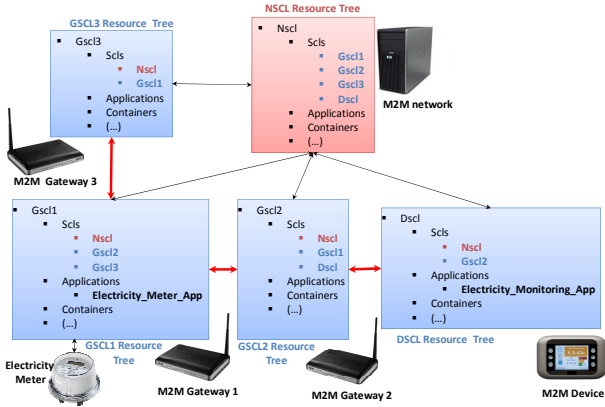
GSCL3 Resource Tree

Gscl3
Scls
Nscl
Gscl1
Applications
Containers
(...)

NSCL Resource Tree

Nscl
Scls
Gscl1
Gscl2
Gscl3
Dscl
Applications
Containers
(...)

M2M network

M2M Gateway 3

Gscl1
Scls
Nscl
Gscl2
Gscl3
Applications
Electricity_Meter_App
Containers
(...)

GSCL1 Resource Tree

Gscl2
Scls
Nscl
Gscl1
Dscl
Applications
Containers
(...)

GSCL2 Resource Tree

Dscl
Scls
Nscl
Gscl2
Applications
Electricity_Monitoring_App
Containers
(...)

DSCL Resource Tree

Electricity Meter

M2M Gateway 1

M2M Gateway 2

M2M Device